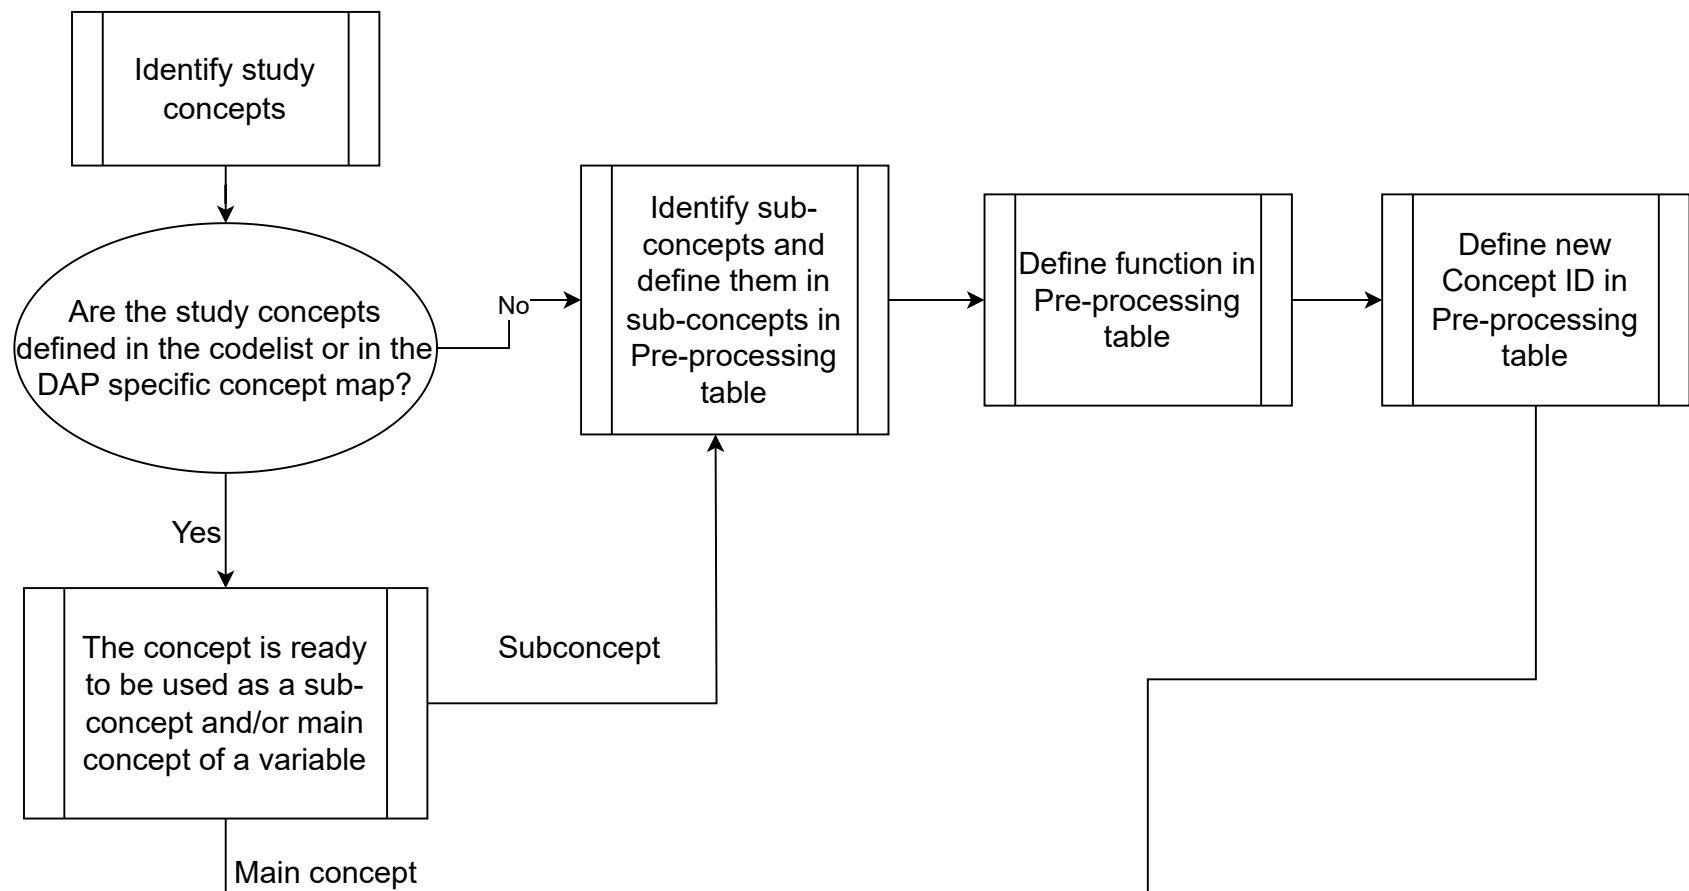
Identify study concepts

Are the study concepts defined in the codelist or in the DAP specific concept map?

No

Identify sub-concepts and define them in sub-concepts in Pre-processing table

Define function in Pre-processing table

Define new Concept ID in Pre-processing table

Yes

The concept is ready to be used as a sub-concept and/or main concept of a variable

Subconcept

Main concept